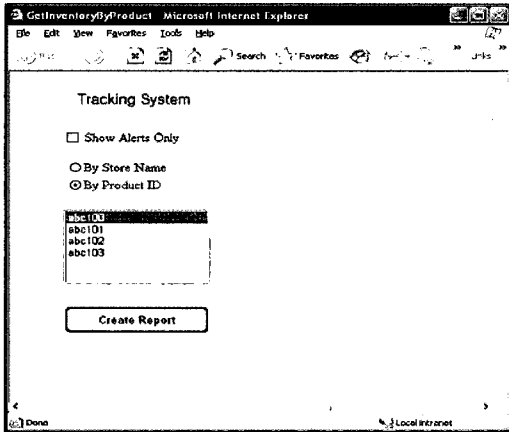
GetInventoryByProduct - Microsoft Internet Explorer

File Edit View Favorites Tools Help

Back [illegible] Search Favorites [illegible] Links

Tracking System

Show Alerts Only

By Store Name
By Product ID

abc100
abc101
abc102
abc103

Create Report

Done

Local intranet